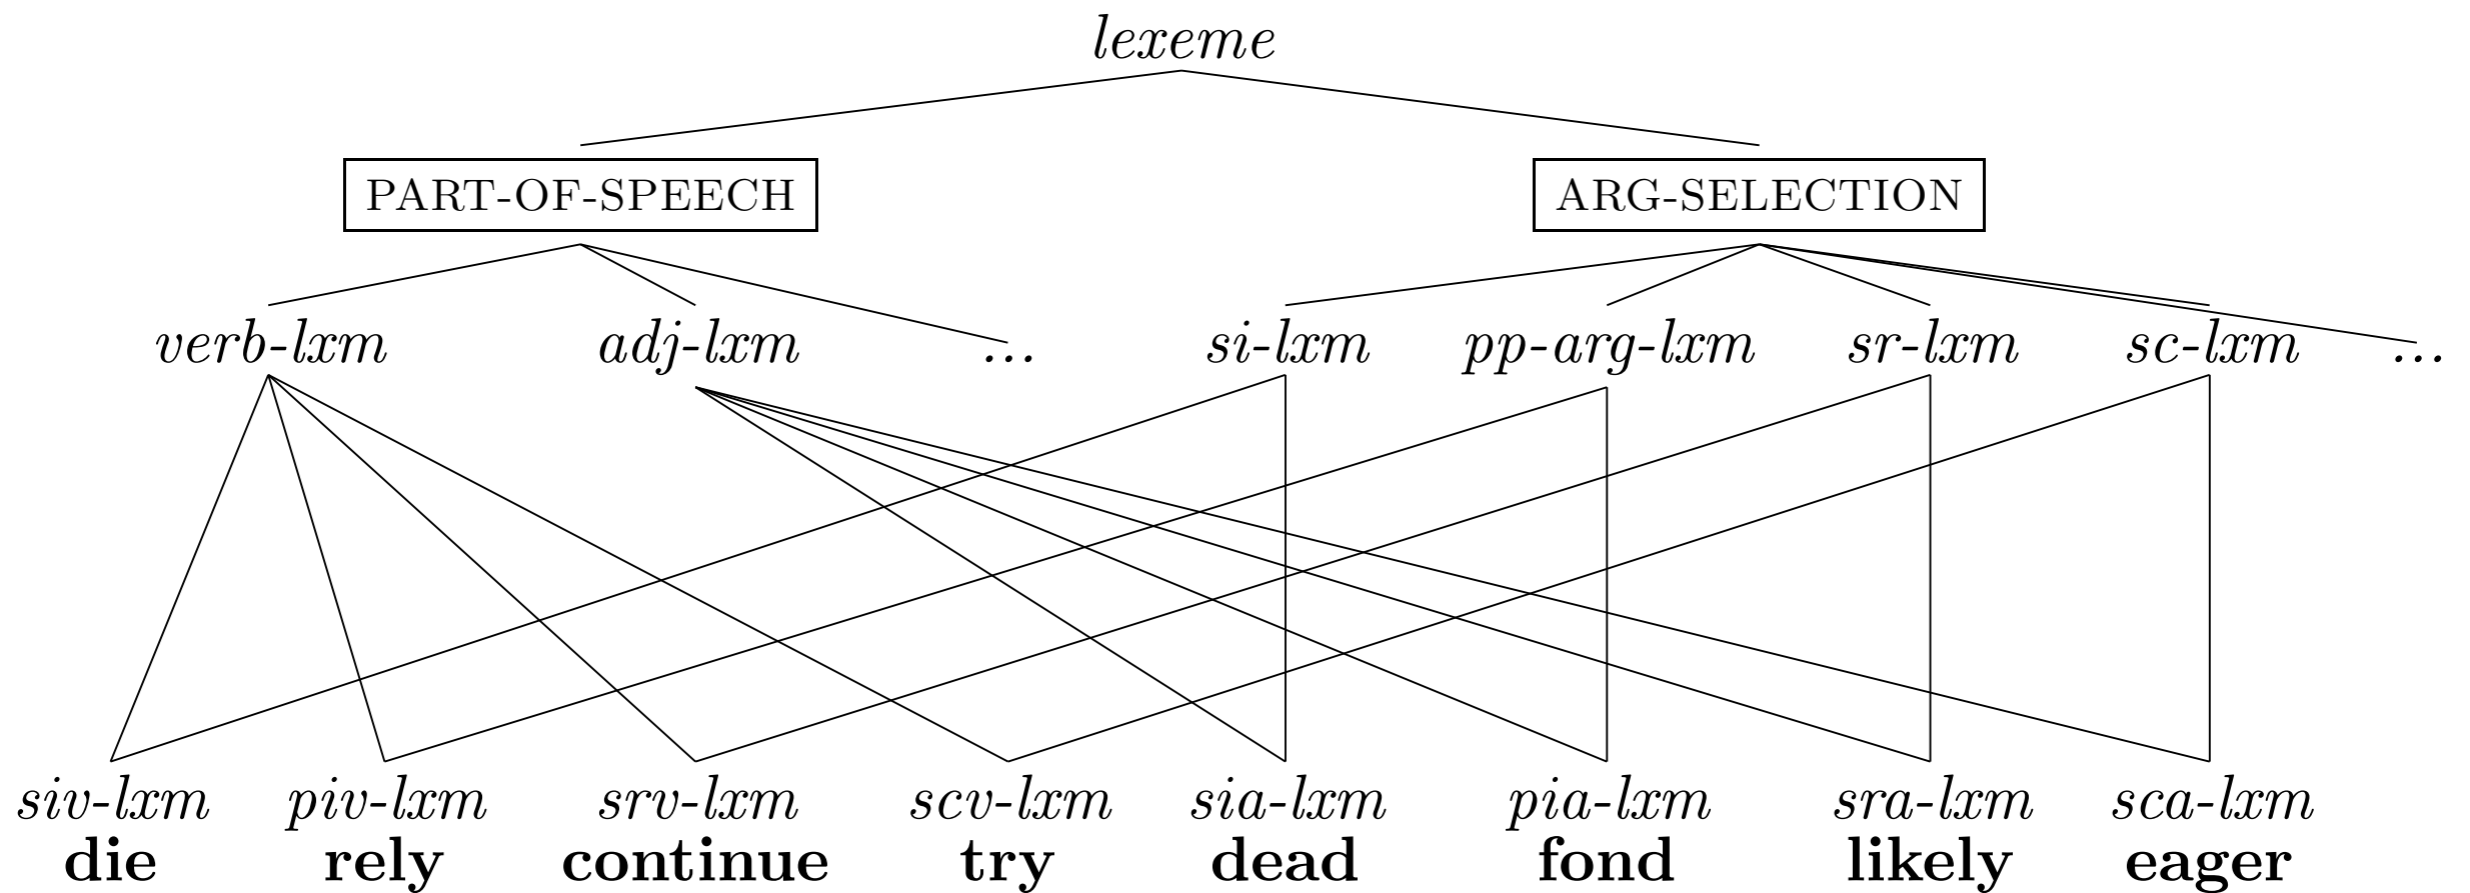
lexeme

PART-OF-SPEECH

ARG-SELECTION

verb-lxm adj-lxm ... si-lxm pp-arg-lxm sr-lxm sc-lxm ...

siv-lxm
**die**

piv-lxm
**rely**

srv-lxm
**continue**

scv-lxm
**try**

sia-lxm
**dead**

pia-lxm
**fond**

sra-lxm
**likely**

sca-lxm
**eager**